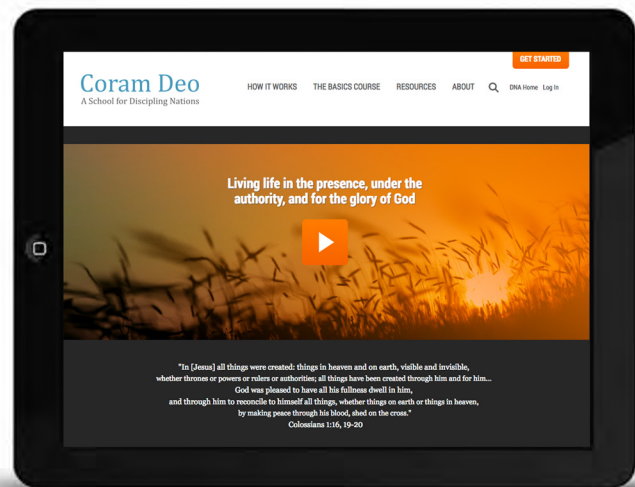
GET STARTED

Coram Deo
A School for Discipling Nations

HOW IT WORKS THE BASICS COURSE RESOURCES ABOUT DNA Home Log In

Living life in the presence, under the authority, and for the glory of God

"In [Jesus] all things were created: things in heaven and on earth, visible and invisible, whether thrones or powers or rulers or authorities; all things have been created through him and for him... God was pleased to have all his fullness dwell in him, and through him to reconcile to himself all things, whether things on earth or things in heaven, by making peace through his blood, shed on the cross."
Colossians 1:16, 19-20